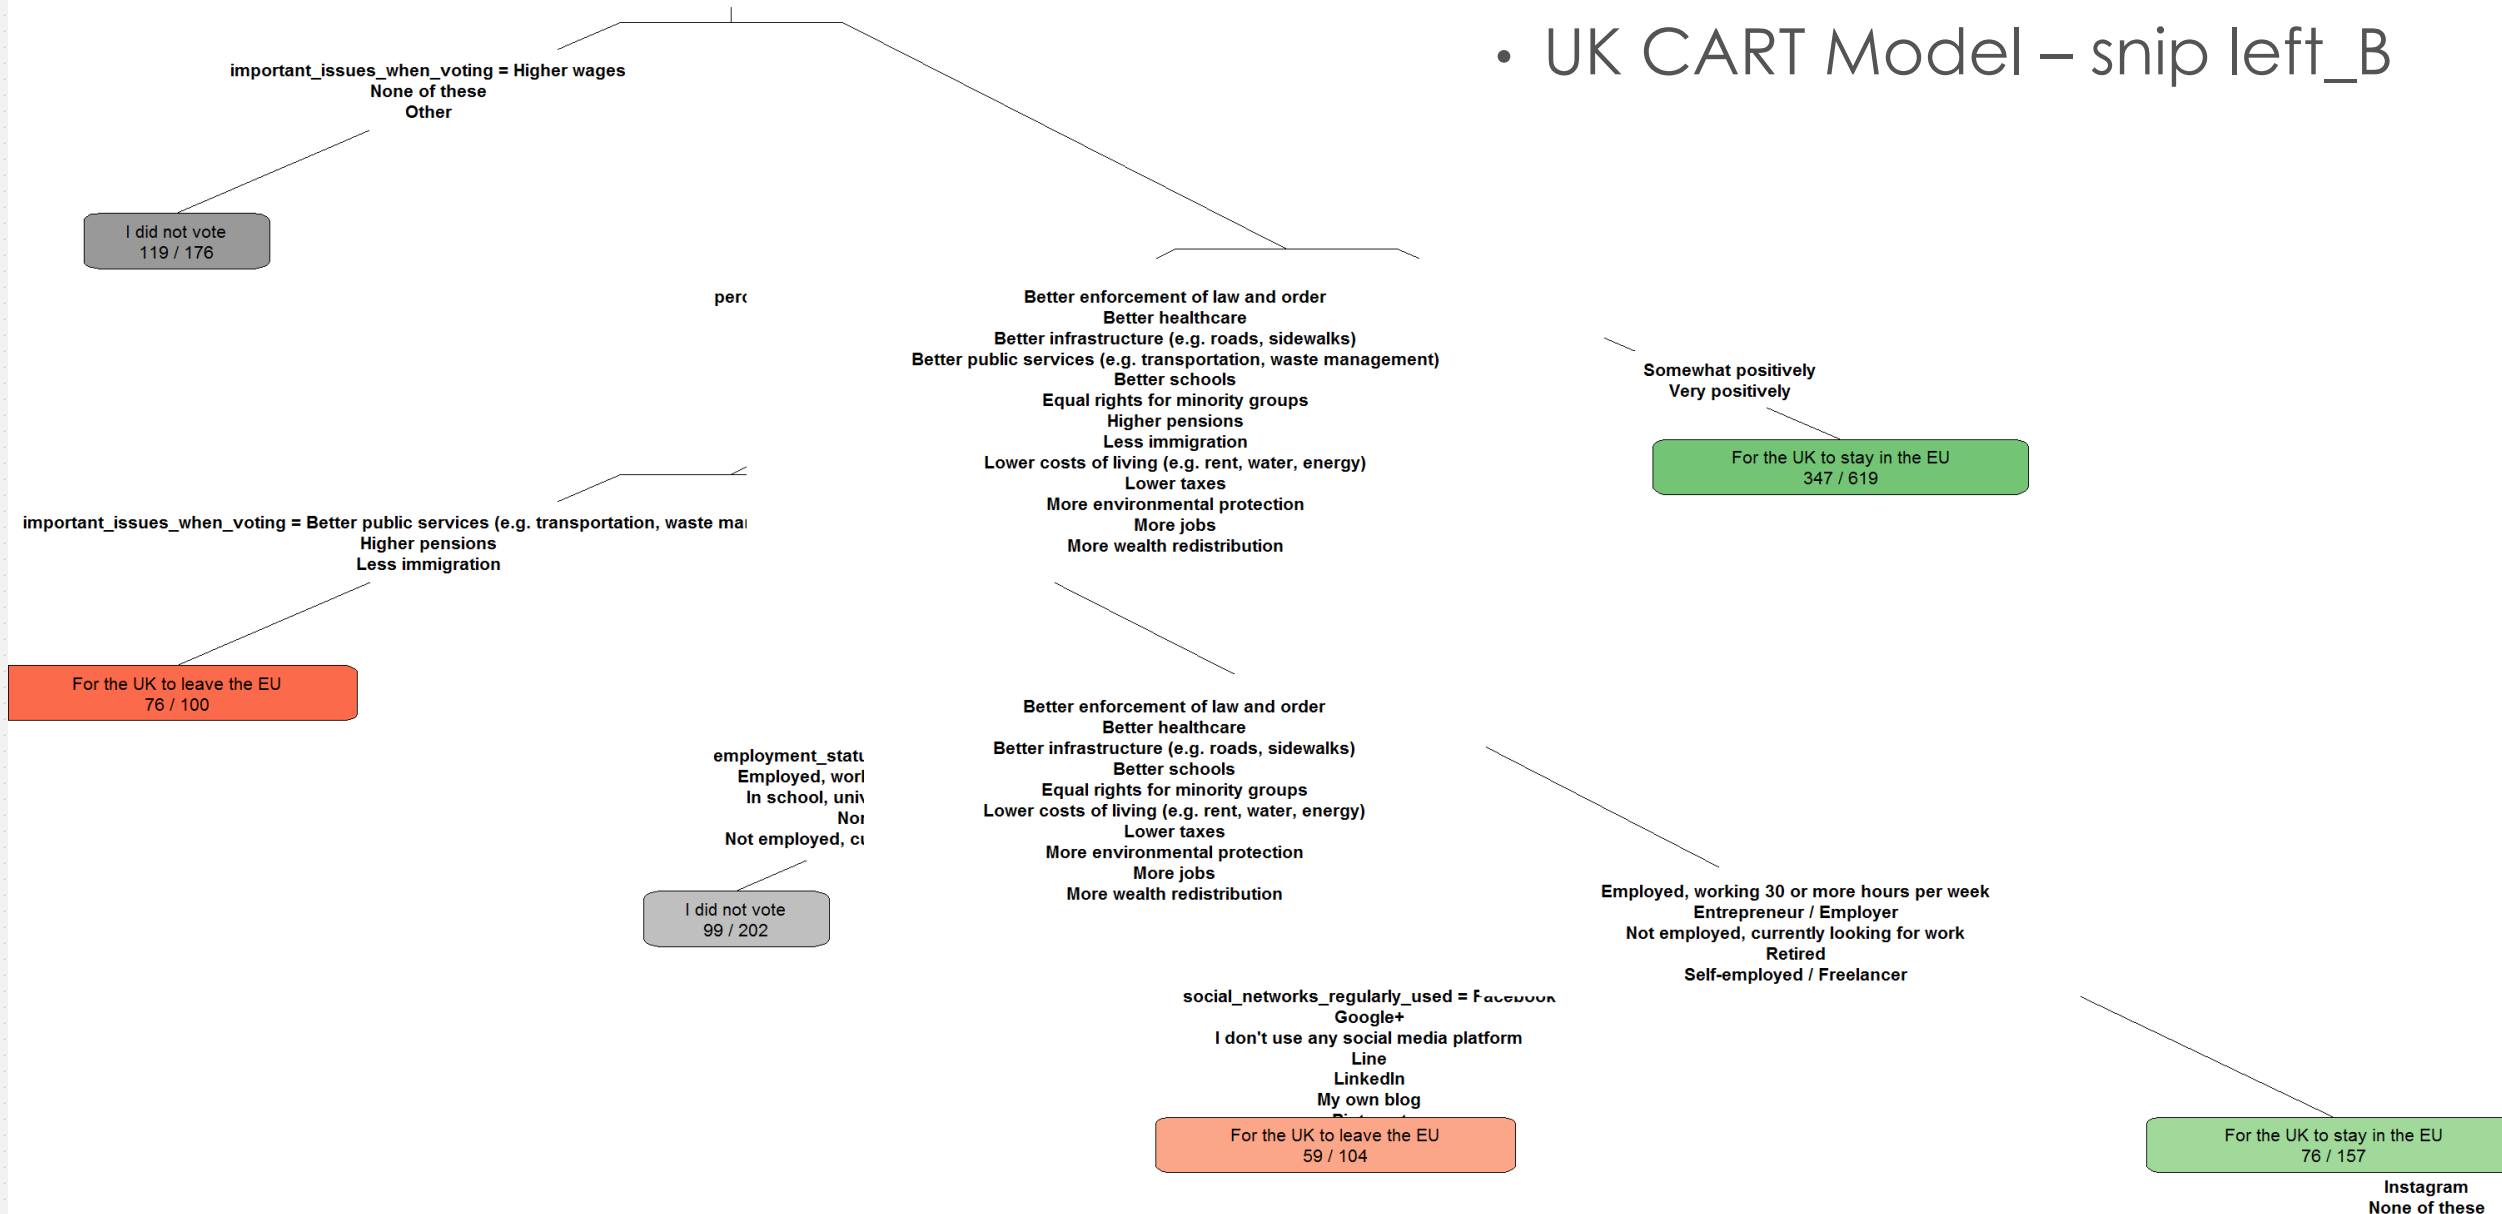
• UK CART Model – snip left_B

important_issues_when_voting = Higher wages
None of these
Other

I did not vote
119 / 176

perc

Better enforcement of law and order
Better healthcare
Better infrastructure (e.g. roads, sidewalks)
Better public services (e.g. transportation, waste management)
Better schools
Equal rights for minority groups
Higher pensions
Less immigration
Lower costs of living (e.g. rent, water, energy)
Lower taxes
More environmental protection
More jobs
More wealth redistribution

Somewhat positively
Very positively

For the UK to stay in the EU
347 / 619

important_issues_when_voting = Better public services (e.g. transportation, waste mai
Higher pensions
Less immigration

For the UK to leave the EU
76 / 100

employment_statu
Employed, worl
In school, univ
Noi
Not employed, cu

I did not vote
99 / 202

Better enforcement of law and order
Better healthcare
Better infrastructure (e.g. roads, sidewalks)
Better schools
Equal rights for minority groups
Lower costs of living (e.g. rent, water, energy)
Lower taxes
More environmental protection
More jobs
More wealth redistribution

Employed, working 30 or more hours per week
Entrepreneur / Employer
Not employed, currently looking for work
Retired
Self-employed / Freelancer

social_networks_regularly_used = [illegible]
Google+
I don't use any social media platform
Line
LinkedIn
My own blog
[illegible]

For the UK to leave the EU
59 / 104

For the UK to stay in the EU
76 / 157

Instagram
None of these